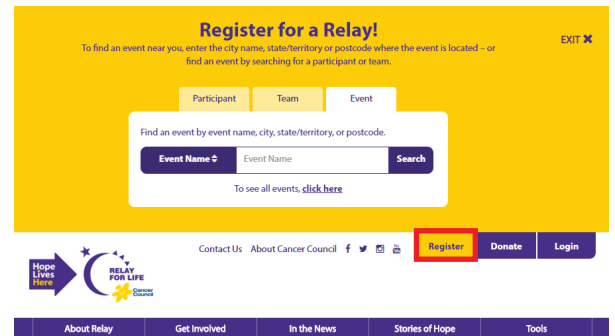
Register for a Relay!

To find an event near you, enter the city name, state/territory or postcode where the event is located – or find an event by searching for a participant or team.

EXIT ✖

Participant
Team
Event

Find an event by event name, city, state/territory, or postcode.

Event Name ⇕
Event Name
Search

To see all events, click here

Contact Us About Cancer Council

Register
Donate
Login

Hope Lives Here

RELAY FOR LIFE
Cancer Council

About Relay
Get Involved
In the News
Stories of Hope
Tools